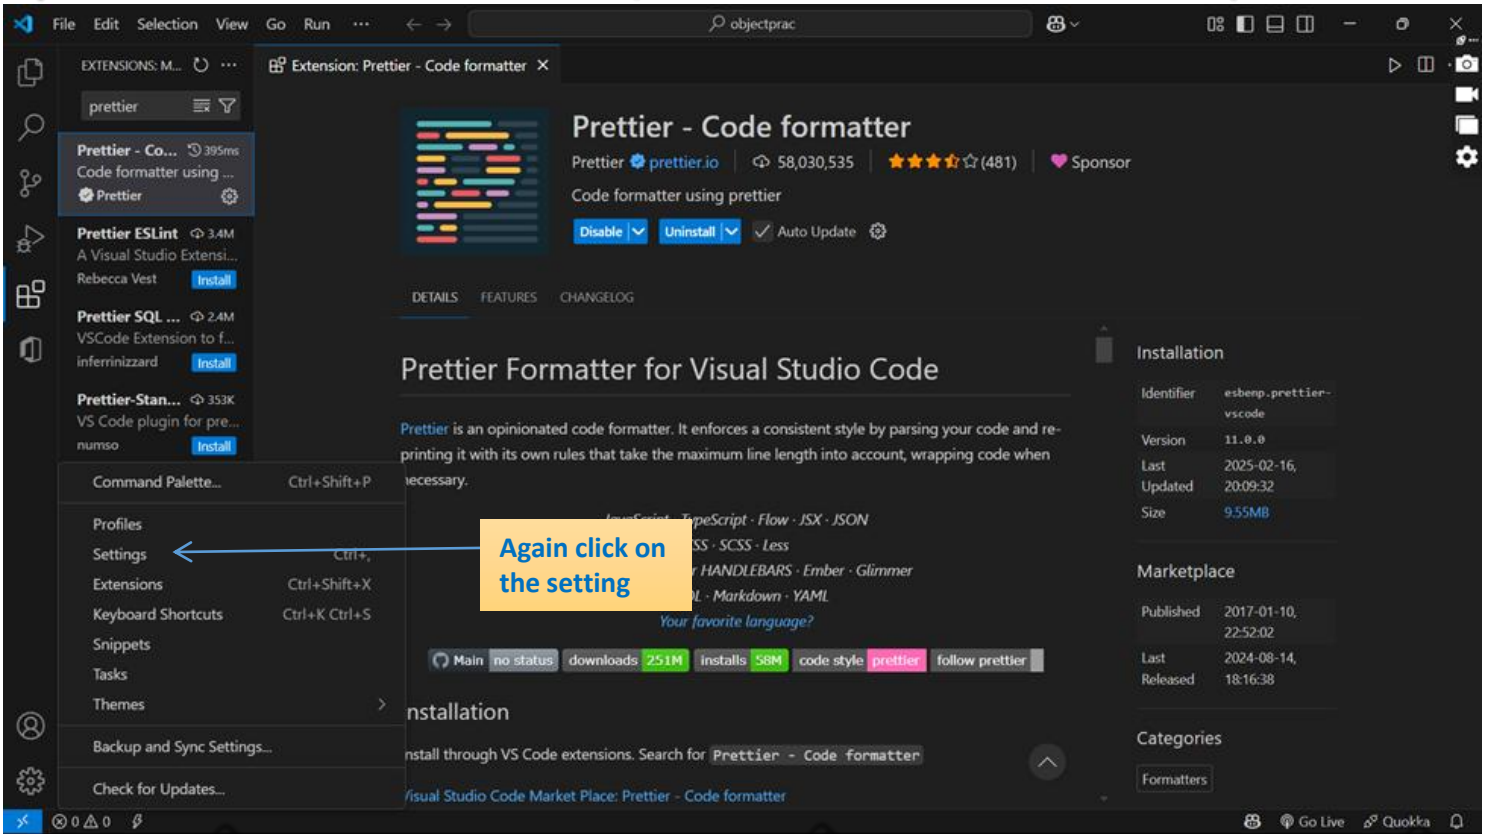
File Edit Selection View Go Run ···
objectprac

EXTENSIONS: M... ···
prettier

Prettier - Co... 395ms
Code formatter using ...
Prettier

Prettier ESLint 3.4M
A Visual Studio Extensi...
Rebecca Vest Install

Prettier SQL ... 2.4M
VSCode Extension to f...
inferrinizzard Install

Prettier-Stan... 353K
VS Code plugin for pre...
numso Install

Extension: Prettier - Code formatter ×

Prettier - Code formatter
Prettier prettier.io | 58,030,535 | (481) | Sponsor
Code formatter using prettier
Disable | Uninstall | Auto Update

DETAILS FEATURES CHANGELOG

Prettier Formatter for Visual Studio Code

Prettier is an opinionated code formatter. It enforces a consistent style by parsing your code and re-printing it with its own rules that take the maximum line length into account, wrapping code when necessary.

JavaScript · TypeScript · Flow · JSX · JSON
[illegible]SS · SCSS · Less
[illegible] HANDLEBARS · Ember · Glimmer
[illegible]L · Markdown · YAML
Your favorite language?

Main | no status | downloads 251M | installs 58M | code style prettier | follow prettier

Installation

Install through VS Code extensions. Search for Prettier - Code formatter

Visual Studio Code Market Place: Prettier - Code formatter

Command Palette... Ctrl+Shift+P
Profiles
Settings Ctrl+,
Extensions Ctrl+Shift+X
Keyboard Shortcuts Ctrl+K Ctrl+S
Snippets
Tasks
Themes
Backup and Sync Settings...
Check for Updates...

Again click on the setting

Installation
| Identifier | esbenp.prettier-vscode |
|---|---|
| Version | 11.0.0 |
| Last Updated | 2025-02-16, 20:09:32 |
| Size | 9.55MB |

Marketplace
| Published | 2017-01-10, 22:52:02 |
|---|---|
| Last Released | 2024-08-14, 18:16:38 |

Categories
Formatters

⊗ 0 ⚠ 0
Go Live Quokka